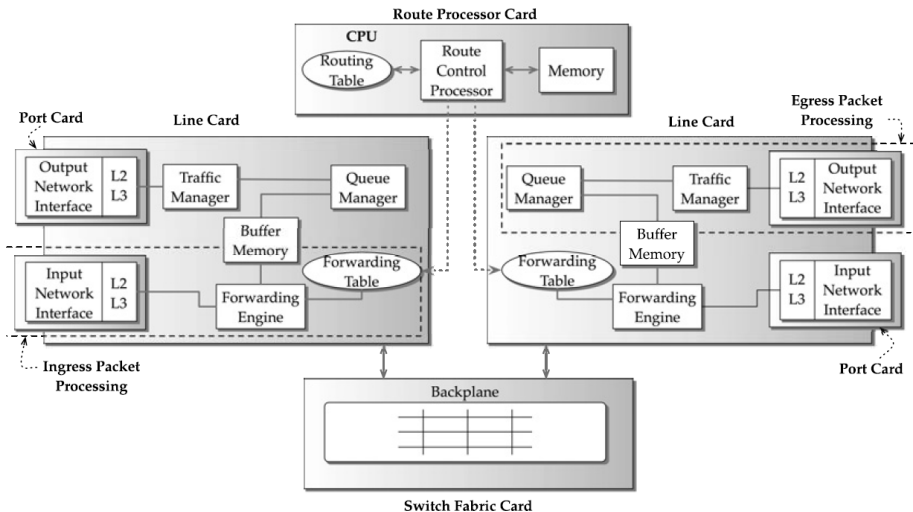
Route Processor Card

CPU

Routing Table

Route Control Processor

Memory

Port Card

Line Card

Line Card

Egress Packet Processing

Output Network Interface

L2
L3

Traffic Manager

Queue Manager

Buffer Memory

Input Network Interface

L2
L3

Forwarding Table

Forwarding Engine

Queue Manager

Traffic Manager

L2
L3

Output Network Interface

Buffer Memory

Forwarding Table

Forwarding Engine

L2
L3

Input Network Interface

Ingress Packet Processing

Port Card

Backplane

Switch Fabric Card